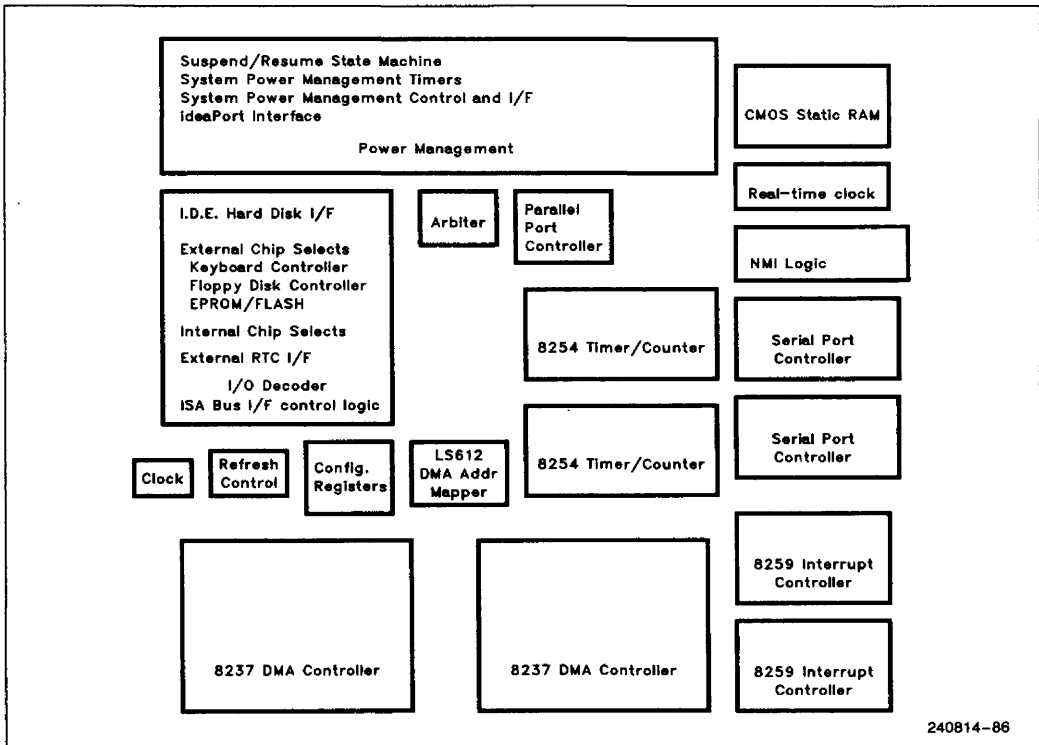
Suspend/Resume State Machine
System Power Management Timers
System Power Management Control and I/F
ideaPort Interface

Power Management

CMOS Static RAM

Real-time clock

I.D.E. Hard Disk I/F

External Chip Selects
Keyboard Controller
Floppy Disk Controller
EPROM/FLASH

Internal Chip Selects

External RTC I/F

I/O Decoder
ISA Bus I/F control logic

Arbiter

Parallel Port Controller

NMI Logic

8254 Timer/Counter

Serial Port Controller

8254 Timer/Counter

Serial Port Controller

Clock

Refresh Control

Config. Registers

LS612 DMA Addr Mapper

8259 Interrupt Controller

8237 DMA Controller

8237 DMA Controller

8259 Interrupt Controller

240814-86